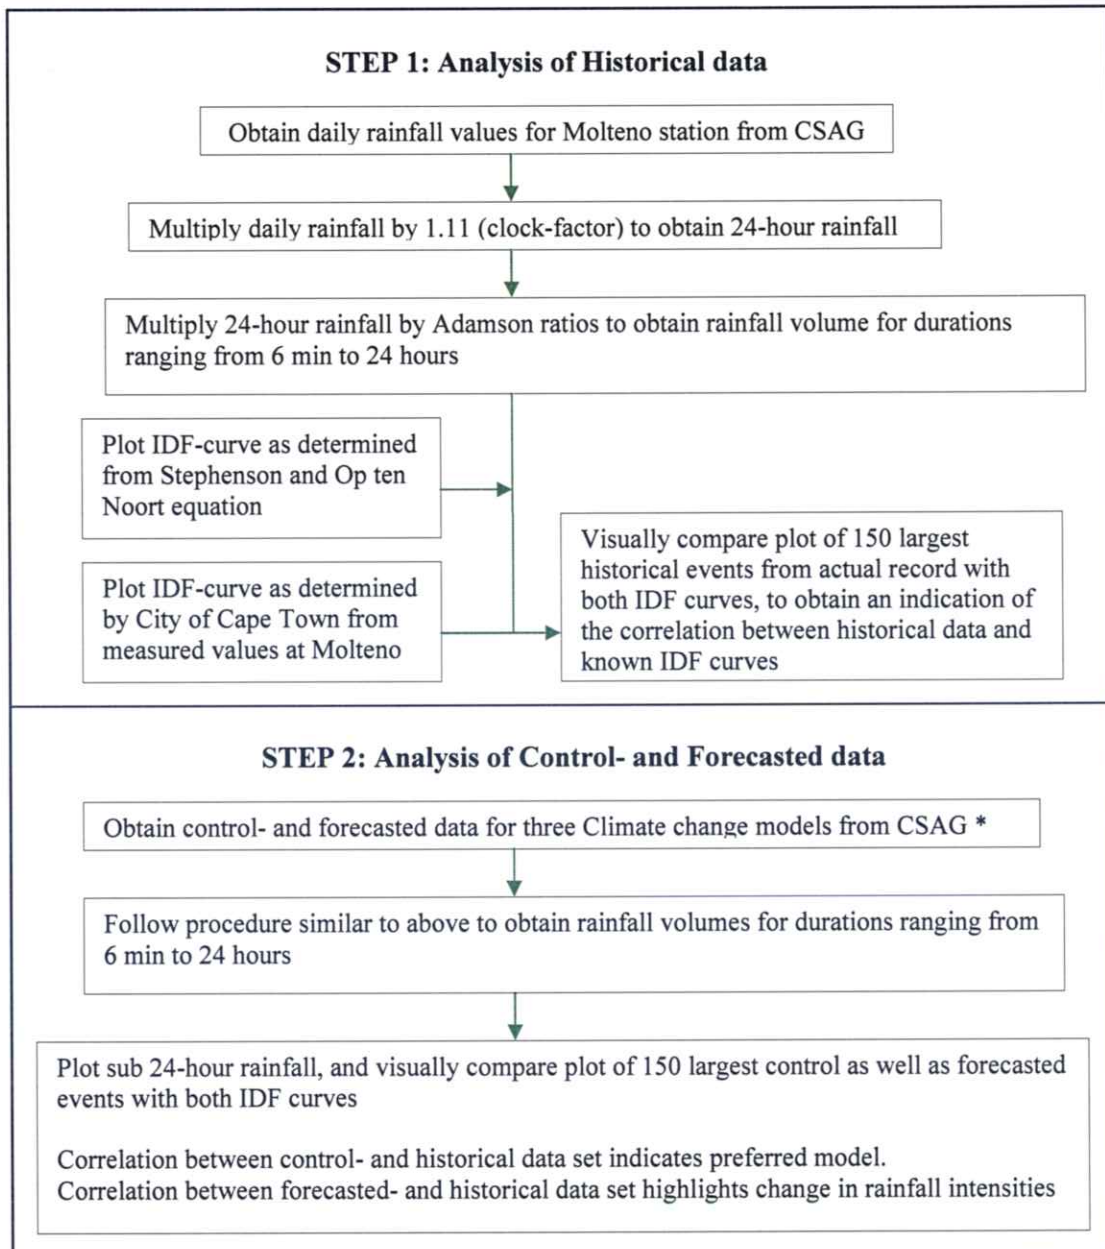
STEP 1: Analysis of Historical data

Obtain daily rainfall values for Molteno station from CSAG

Multiply daily rainfall by 1.11 (clock-factor) to obtain 24-hour rainfall

Multiply 24-hour rainfall by Adamson ratios to obtain rainfall volume for durations ranging from 6 min to 24 hours

Plot IDF-curve as determined from Stephenson and Op ten Noort equation

Plot IDF-curve as determined by City of Cape Town from measured values at Molteno

Visually compare plot of 150 largest historical events from actual record with both IDF curves, to obtain an indication of the correlation between historical data and known IDF curves

STEP 2: Analysis of Control- and Forecasted data

Obtain control- and forecasted data for three Climate change models from CSAG *

Follow procedure similar to above to obtain rainfall volumes for durations ranging from 6 min to 24 hours

Plot sub 24-hour rainfall, and visually compare plot of 150 largest control as well as forecasted events with both IDF curves

Correlation between control- and historical data set indicates preferred model.
Correlation between forecasted- and historical data set highlights change in rainfall intensities